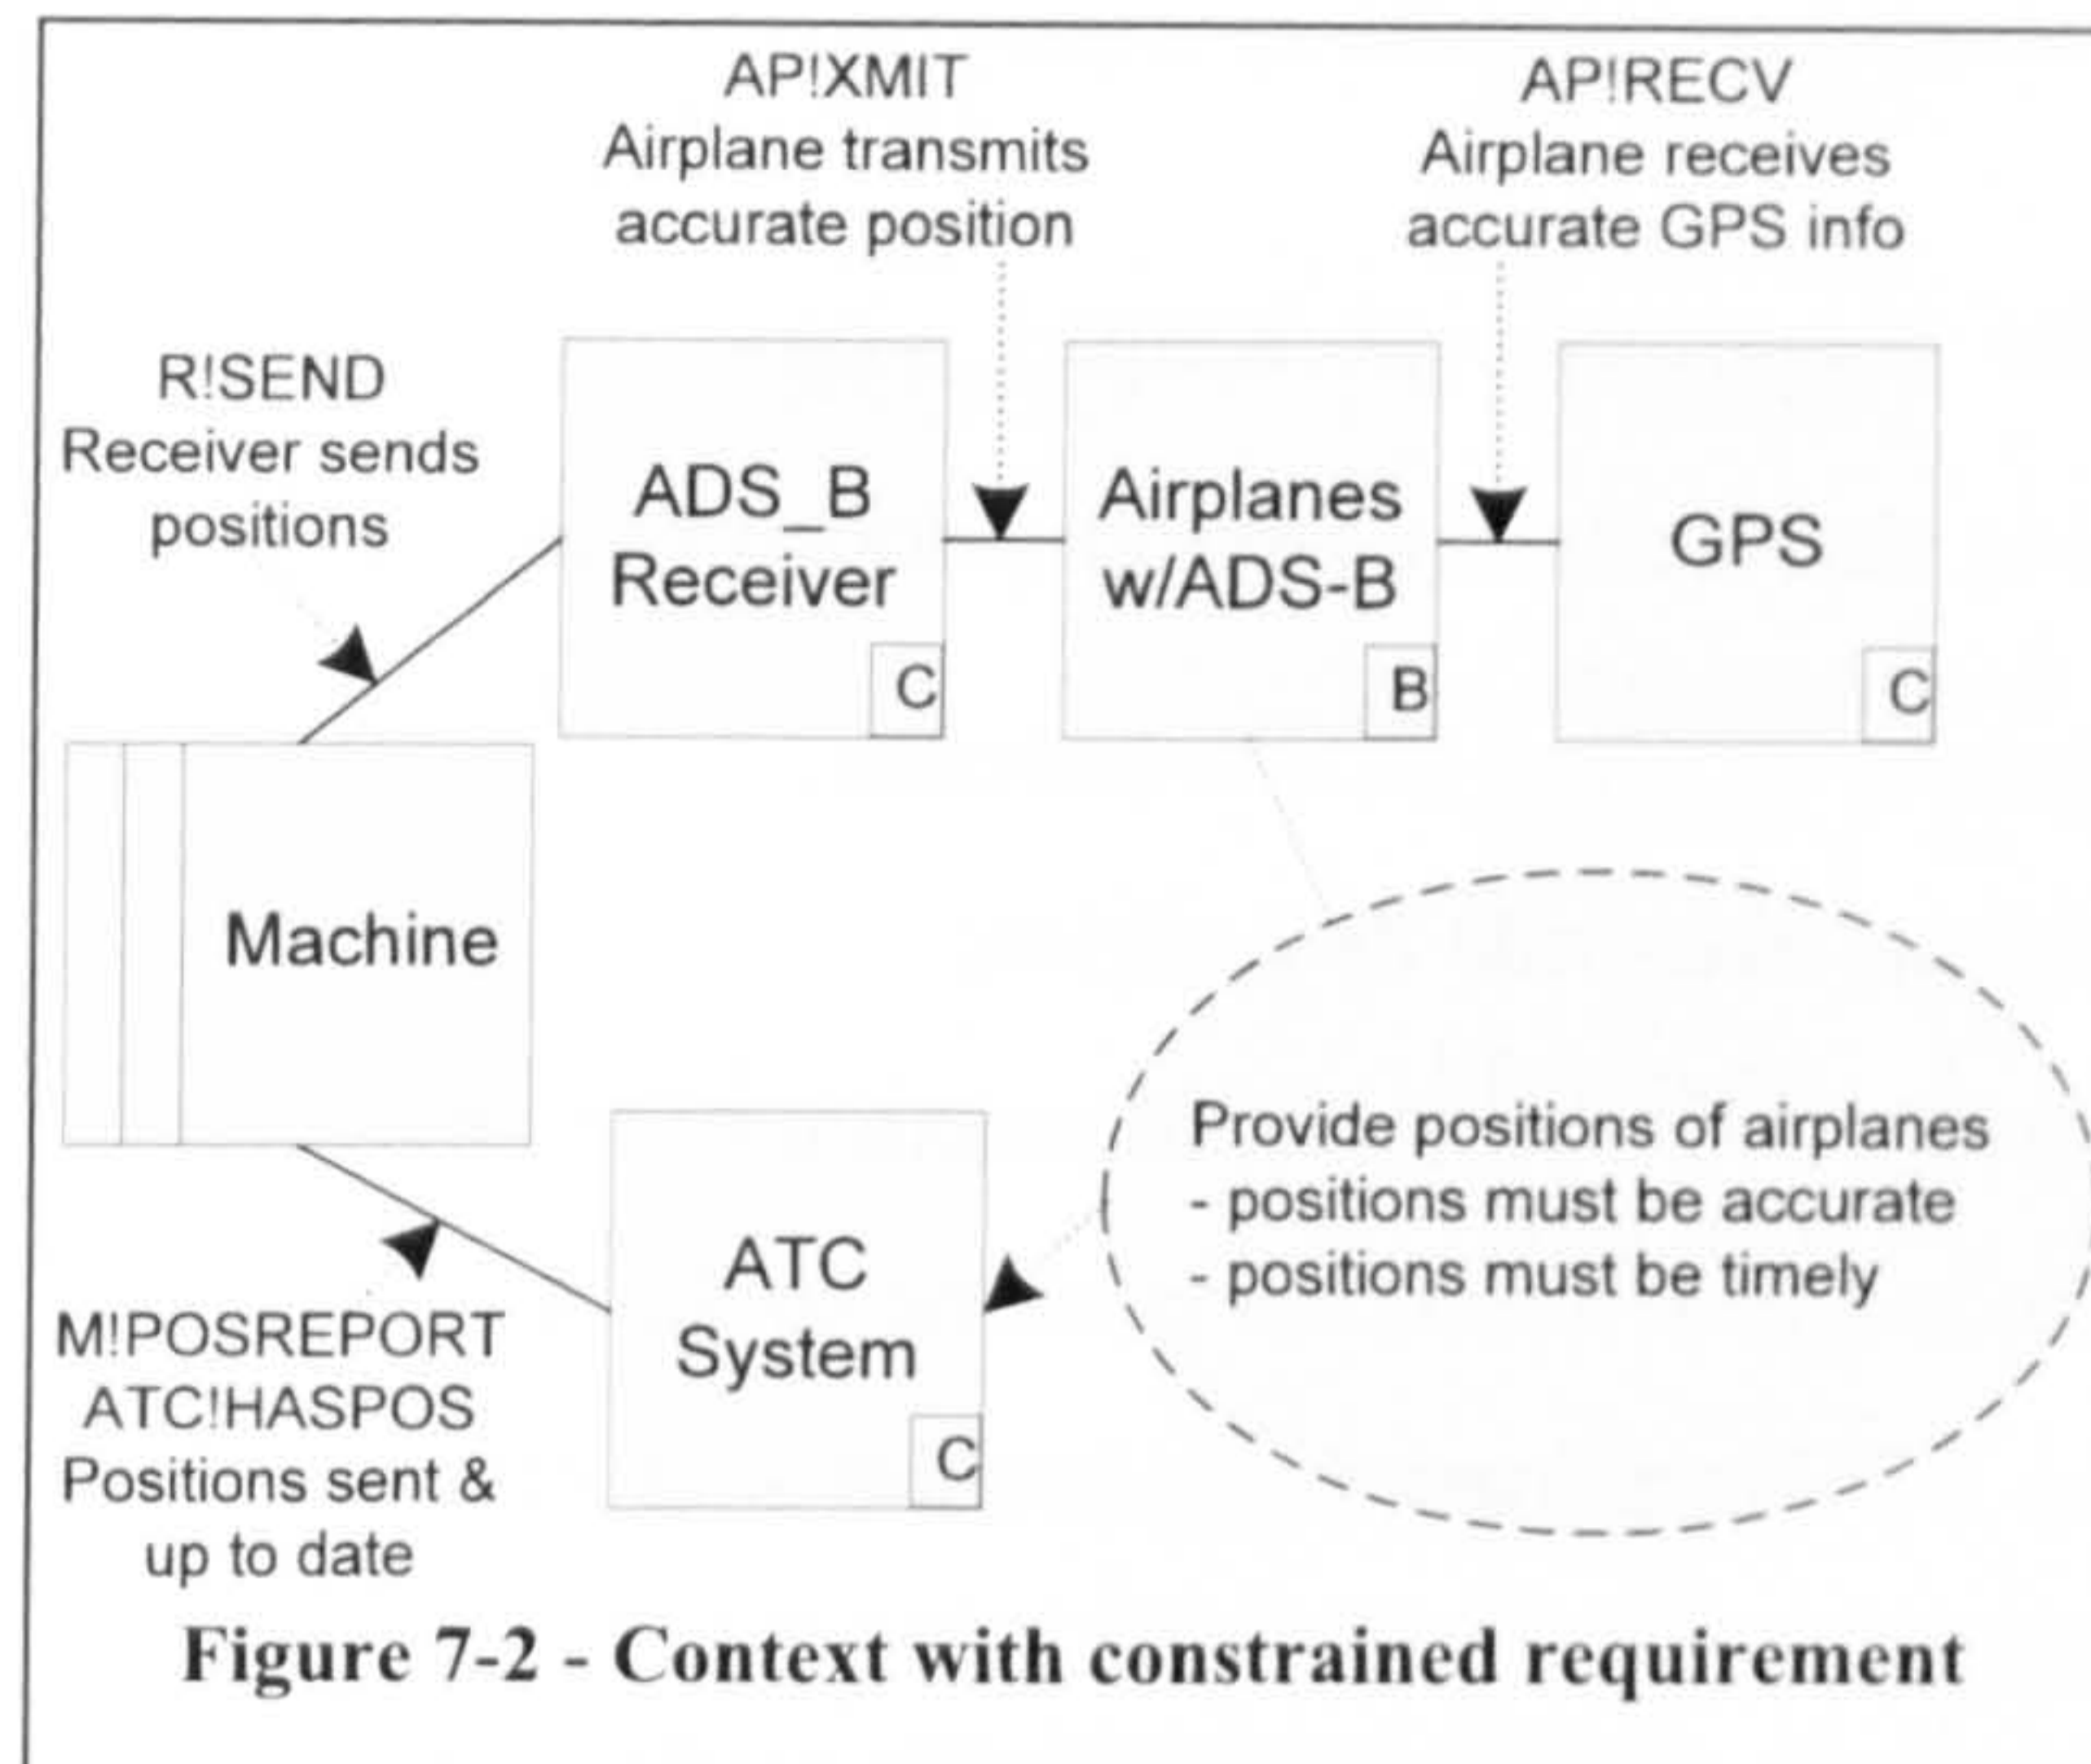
AP!XMIT
Airplane transmits accurate position

AP!RECV
Airplane receives accurate GPS info

R!SEND
Receiver sends positions

ADS_B Receiver
C

Airplanes w/ADS-B
B

GPS
C

Machine

ATC System
C

Provide positions of airplanes
- positions must be accurate
- positions must be timely

M!POSREPORT
ATC!HASPOS
Positions sent & up to date

Figure 7-2 - Context with constrained requirement